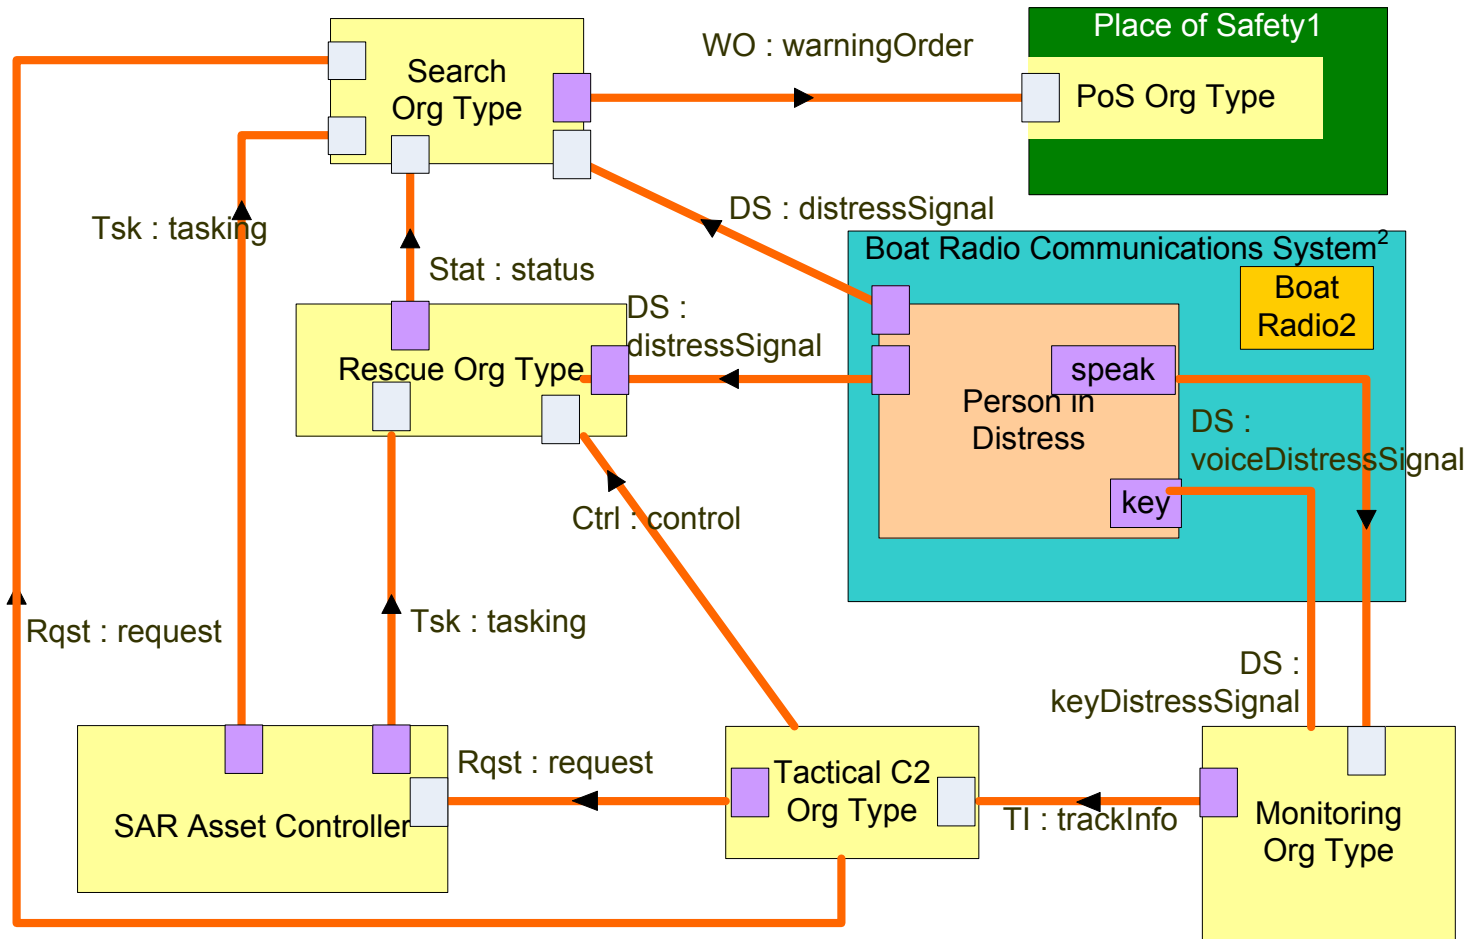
Search Org Type

WO : warningOrder

Place of Safety1

PoS Org Type

DS : distressSignal

Tsk : tasking

Boat Radio Communications System$^2$

Boat Radio2

Stat : status

DS : distressSignal

Rescue Org Type

speak

Person in Distress

DS : voiceDistressSignal

key

Ctrl : control

Rqst : request

Tsk : tasking

DS : keyDistressSignal

Rqst : request

Tactical C2 Org Type

SAR Asset Controller

TI : trackInfo

Monitoring Org Type